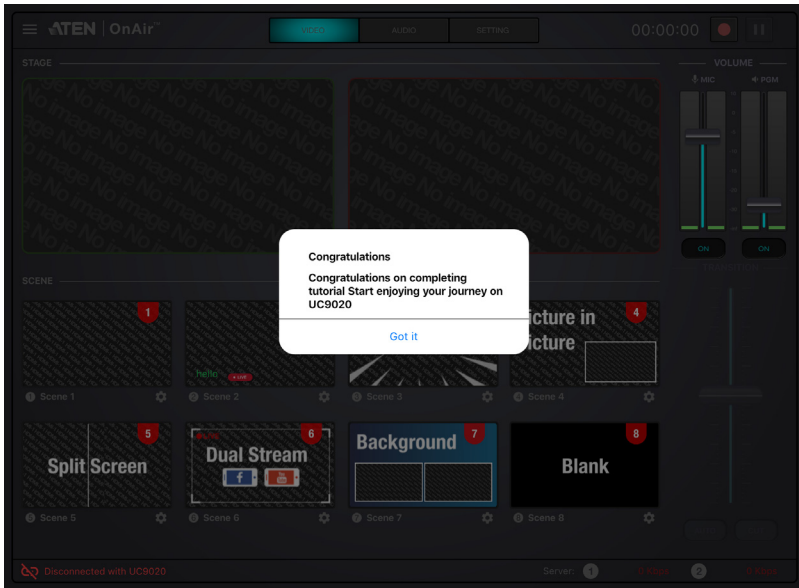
ATEN | OnAir™

VIDEO AUDIO SETTING

00:00:00

STAGE

VOLUME

MIC PGM

ON ON

SCENE

Congratulations

Congratulations on completing tutorial Start enjoying your journey on UC9020

Got it

1

hello

2

icture in icture

4

Scene 1

Scene 2

Scene 3

Scene 4

5

Split Screen

6

Dual Stream

7

Background

8

Blank

Scene 5

Scene 6

Scene 7

Scene 8

Disconnected with UC9020

Server: 1 2